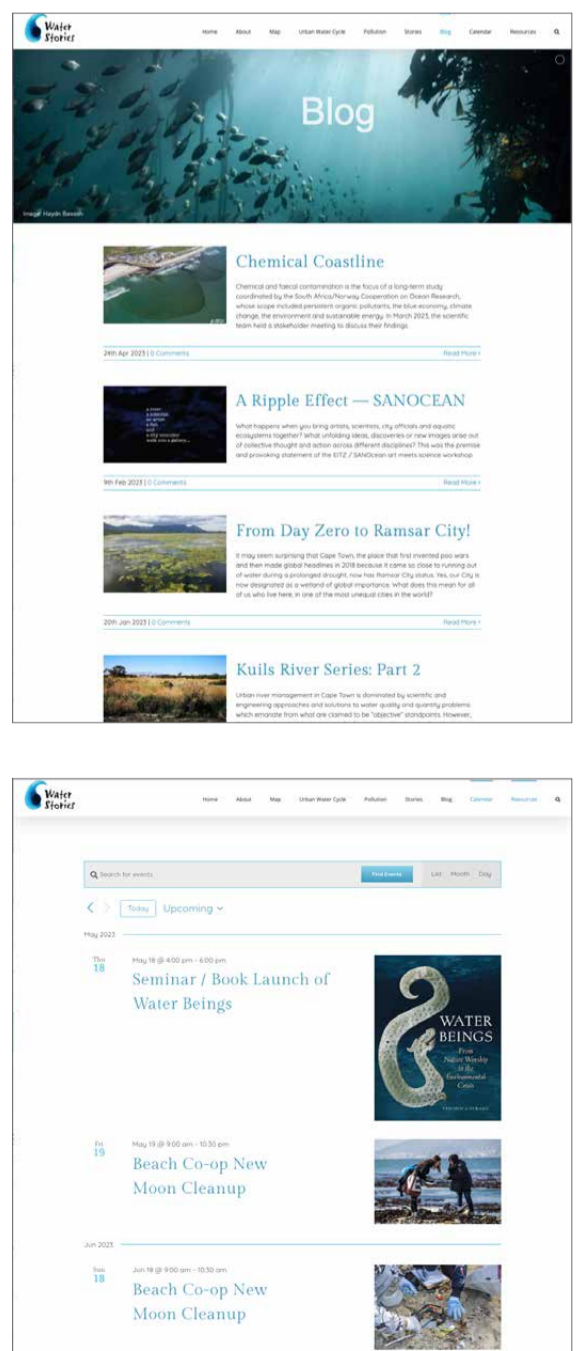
Water Stories

Home About Map Urban Water Cycle Pollution Stories Blog Calendar Resources

Blog

Image: Haydn Bessoh

Chemical Coastline

Chemical and faecal contamination is the focus of a long-term study coordinated by the South Africa/Norway Cooperation on Ocean Research, whose scope included persistent organic pollutants, the blue economy, climate change, the environment and sustainable energy. In March 2023, the scientific team held a stakeholder meeting to discuss their findings.

24th Apr 2023 | 0 Comments Read More >

A Ripple Effect — SANOCEAN

What happens when you bring artists, scientists, city officials and aquatic ecosystems together? What unfolding ideas, discoveries or new images arise out of collective thought and action across different disciplines? This was the premise and provoking statement of the EiTZ / SANOcean art meets science workshop

9th Feb 2023 | 0 Comments Read More >

From Day Zero to Ramsar City!

It may seem surprising that Cape Town, the place that first invented poo wars and then made global headlines in 2018 because it came so close to running out of water during a prolonged drought, now has Ramsar City status. Yes, our City is now designated as a wetland of global importance. What does this mean for all of us who live here, in one of the most unequal cities in the world?

20th Jan 2023 | 0 Comments Read More >

Kuils River Series: Part 2

Urban river management in Cape Town is dominated by scientific and engineering approaches and solutions to water quality and quantity problems which emanate from what are claimed to be "objective" standpoints. However,

Water Stories

Home About Map Urban Water Cycle Pollution Stories Blog Calendar Resources

Search for events Find Events List Month Day

Today Upcoming

May 2023

Thu 18 May 18 @ 4:00 pm - 6:00 pm
Seminar / Book Launch of Water Beings

WATER BEINGS From Nature Worship to the Environmental Crisis

Fri 19 May 19 @ 9:00 am - 10:30 am
Beach Co-op New Moon Cleanup

Jun 2023

Sun 18 Jun 18 @ 9:00 am - 10:30 am
Beach Co-op New Moon Cleanup